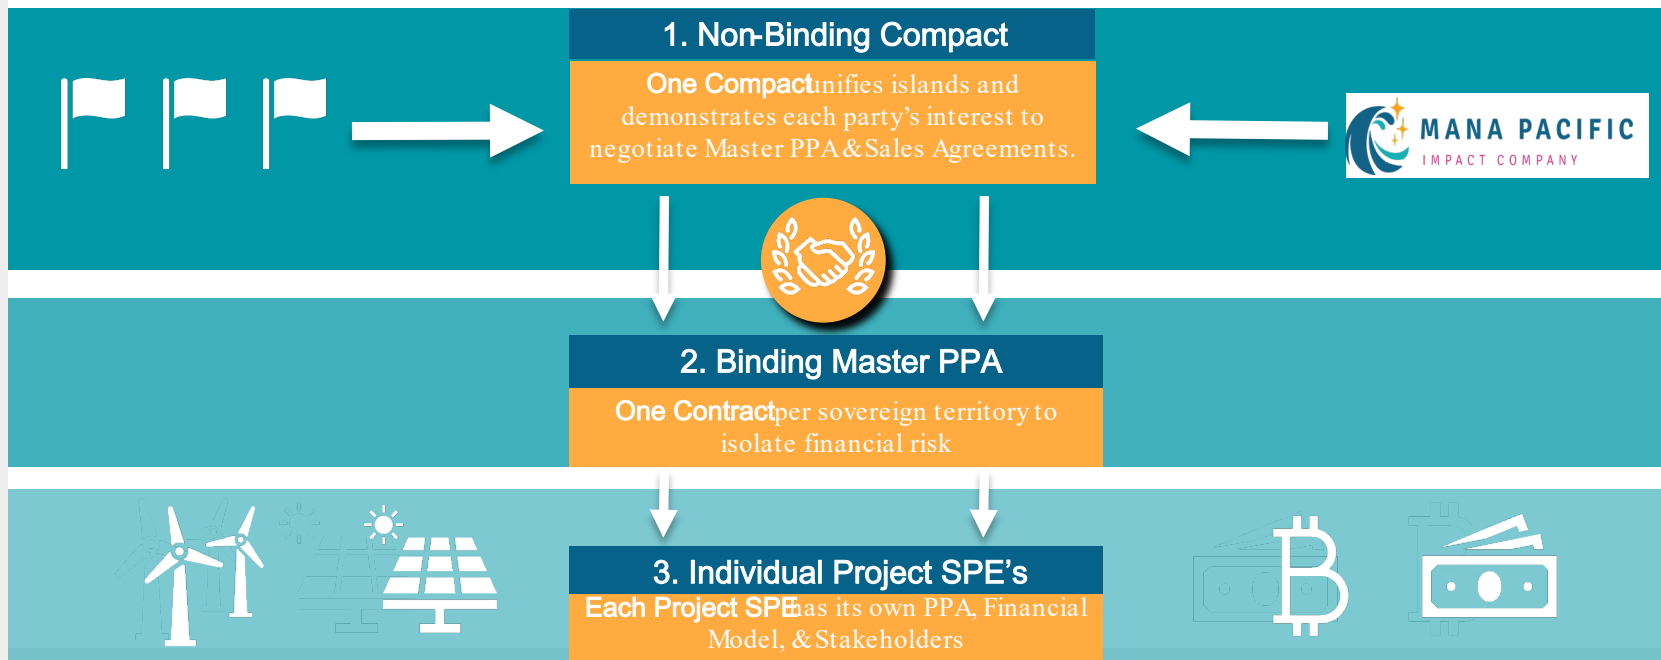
1. Non-Binding Compact

One Compact unifies islands and demonstrates each party's interest to negotiate Master PPA & Sales Agreements.

MANA PACIFIC
IMPACT COMPANY

2. Binding Master PPA

One Contract per sovereign territory to isolate financial risk

3. Individual Project SPE's

Each Project SPE has its own PPA, Financial Model, & Stakeholders